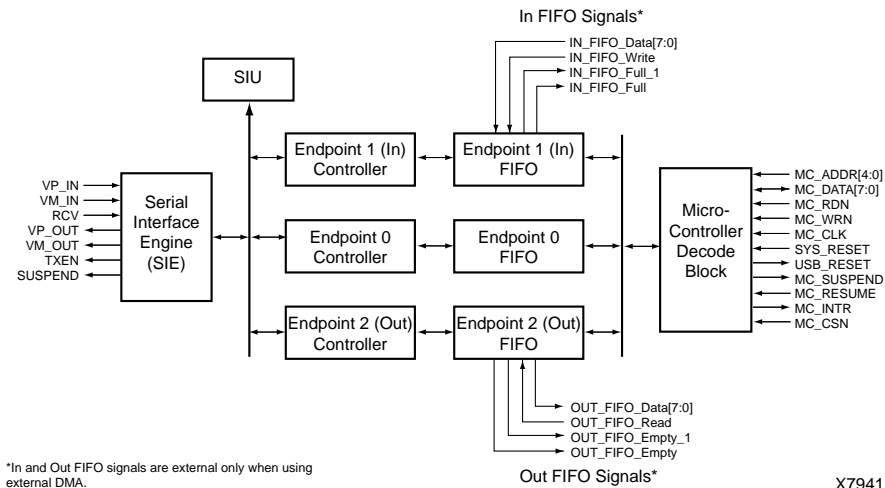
In FIFO Signals*

IN_FIFO_Data[7:0]
IN_FIFO_Write
IN_FIFO_Full_1
IN_FIFO_Full

SIU

VP_IN
VM_IN
RCV
VP_OUT
VM_OUT
TXEN
SUSPEND

Serial Interface Engine (SIE)

Endpoint 1 (In) Controller

Endpoint 1 (In) FIFO

Endpoint 0 Controller

Endpoint 0 FIFO

Endpoint 2 (Out) Controller

Endpoint 2 (Out) FIFO

Micro-Controller Decode Block

MC_ADDR[4:0]
MC_DATA[7:0]
MC_RDN
MC_WRN
MC_CLK
SYS_RESET
USB_RESET
MC_SUSPEND
MC_RESUME
MC_INTR
MC_CSN

OUT_FIFO_Data[7:0]
OUT_FIFO_Read
OUT_FIFO_Empty_1
OUT_FIFO_Empty

Out FIFO Signals*

*In and Out FIFO signals are external only when using external DMA.

X7941